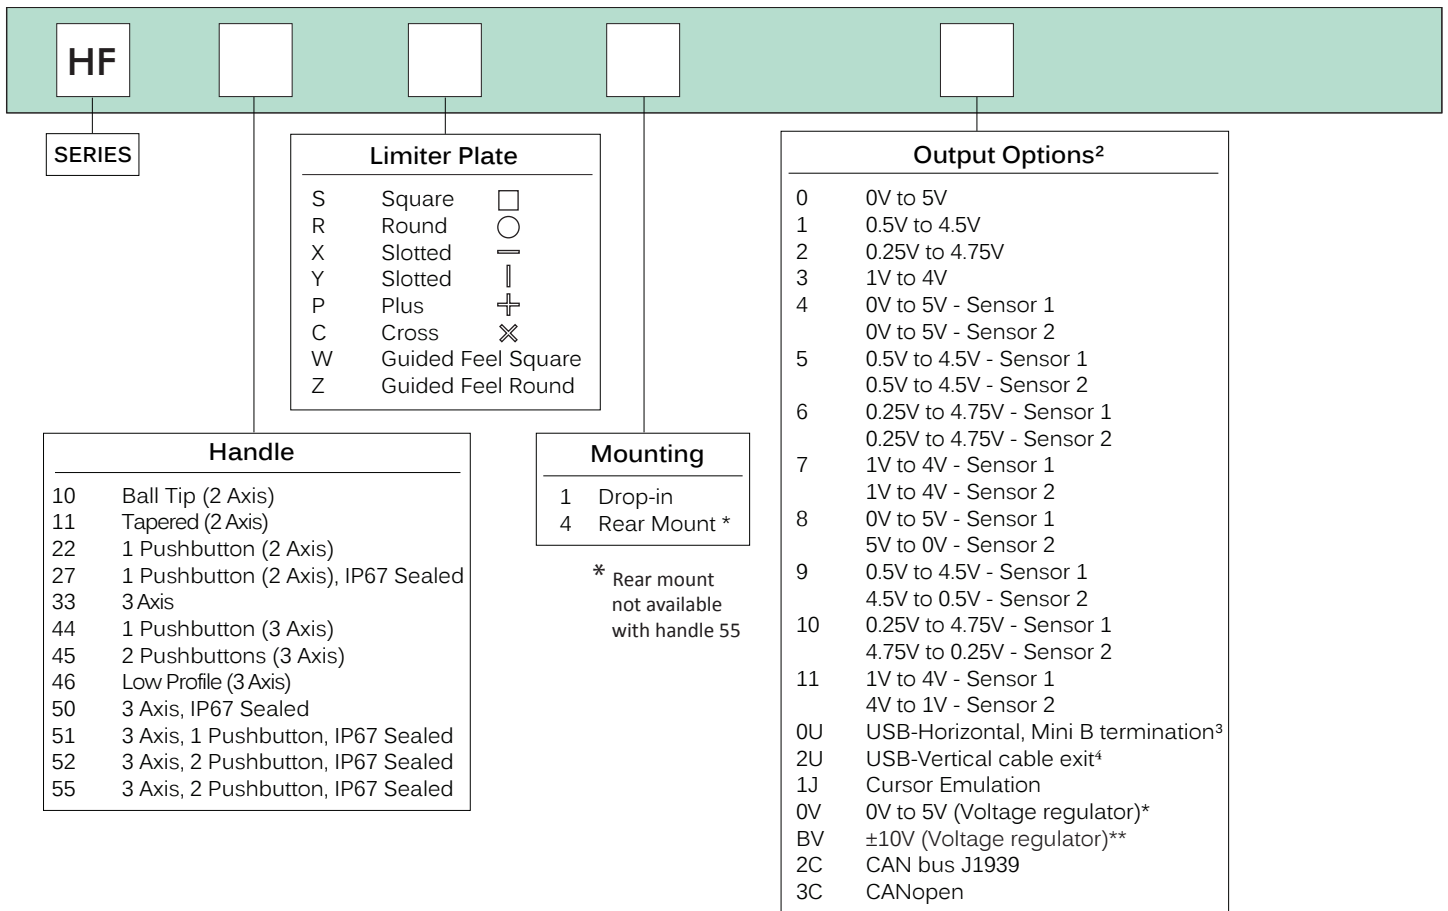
HF

SERIES

Limiter Plate

| | | |
|---|---|---|
| S | Square | □ |
| R | Round | ○ |
| X | Slotted | — |
| Y | Slotted | \| |
| P | Plus | + |
| C | Cross | × |
| W | Guided Feel Square | |
| Z | Guided Feel Round | |

Output Options²

| | |
|---|---|
| 0 | 0V to 5V |
| 1 | 0.5V to 4.5V |
| 2 | 0.25V to 4.75V |
| 3 | 1V to 4V |
| 4 | 0V to 5V - Sensor 1<br>0V to 5V - Sensor 2 |
| 5 | 0.5V to 4.5V - Sensor 1<br>0.5V to 4.5V - Sensor 2 |
| 6 | 0.25V to 4.75V - Sensor 1<br>0.25V to 4.75V - Sensor 2 |
| 7 | 1V to 4V - Sensor 1<br>1V to 4V - Sensor 2 |
| 8 | 0V to 5V - Sensor 1<br>5V to 0V - Sensor 2 |
| 9 | 0.5V to 4.5V - Sensor 1<br>4.5V to 0.5V - Sensor 2 |
| 10 | 0.25V to 4.75V - Sensor 1<br>4.75V to 0.25V - Sensor 2 |
| 11 | 1V to 4V - Sensor 1<br>4V to 1V - Sensor 2 |
| 0U | USB-Horizontal, Mini B termination³ |
| 2U | USB-Vertical cable exit⁴ |
| 1J | Cursor Emulation |
| 0V | 0V to 5V (Voltage regulator)* |
| BV | ±10V (Voltage regulator)** |
| 2C | CAN bus J1939 |
| 3C | CANopen |

Handle

| | |
|---|---|
| 10 | Ball Tip (2 Axis) |
| 11 | Tapered (2 Axis) |
| 22 | 1 Pushbutton (2 Axis) |
| 27 | 1 Pushbutton (2 Axis), IP67 Sealed |
| 33 | 3 Axis |
| 44 | 1 Pushbutton (3 Axis) |
| 45 | 2 Pushbuttons (3 Axis) |
| 46 | Low Profile (3 Axis) |
| 50 | 3 Axis, IP67 Sealed |
| 51 | 3 Axis, 1 Pushbutton, IP67 Sealed |
| 52 | 3 Axis, 2 Pushbutton, IP67 Sealed |
| 55 | 3 Axis, 2 Pushbutton, IP67 Sealed |

Mounting

| | |
|---|---|
| 1 | Drop-in |
| 4 | Rear Mount * |

* Rear mount not available with handle 55